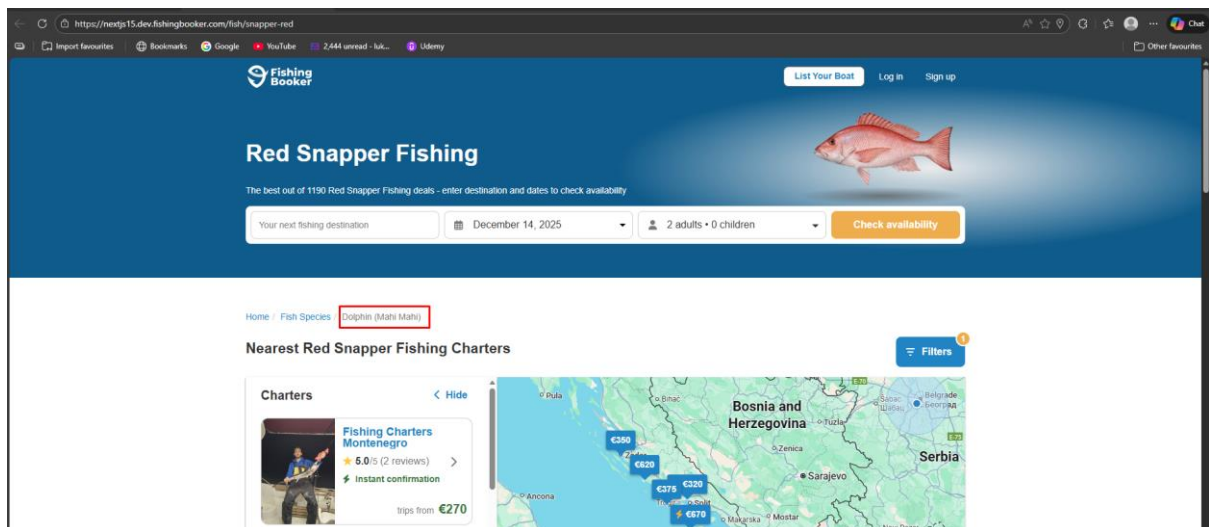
https://nextjs15.dev.fishingbooker.com/fish/snapper-red

Import favourites | Bookmarks | Google | YouTube | 2,444 unread - luk... | Udemy

Other favourites

Chat

Fishing Booker

List Your Boat | Log in | Sign up

Red Snapper Fishing

The best out of 1190 Red Snapper Fishing deals - enter destination and dates to check availability

Your next fishing destination | December 14, 2025 | 2 adults • 0 children | Check availability

Home / Fish Species / Dolphin (Mahi Mahi)

Nearest Red Snapper Fishing Charters

Filters 1

Charters

< Hide

Fishing Charters Montenegro

5.0/5 (2 reviews)

Instant confirmation

trips from €270

Pula | Bihac | Bosnia and Herzegovina | Tuzla | Belgrade | Zenica | Serbia | Sarajevo | Ancona | Split | Makarska | Mostar

€350 | €620 | €375 | €320 | €670